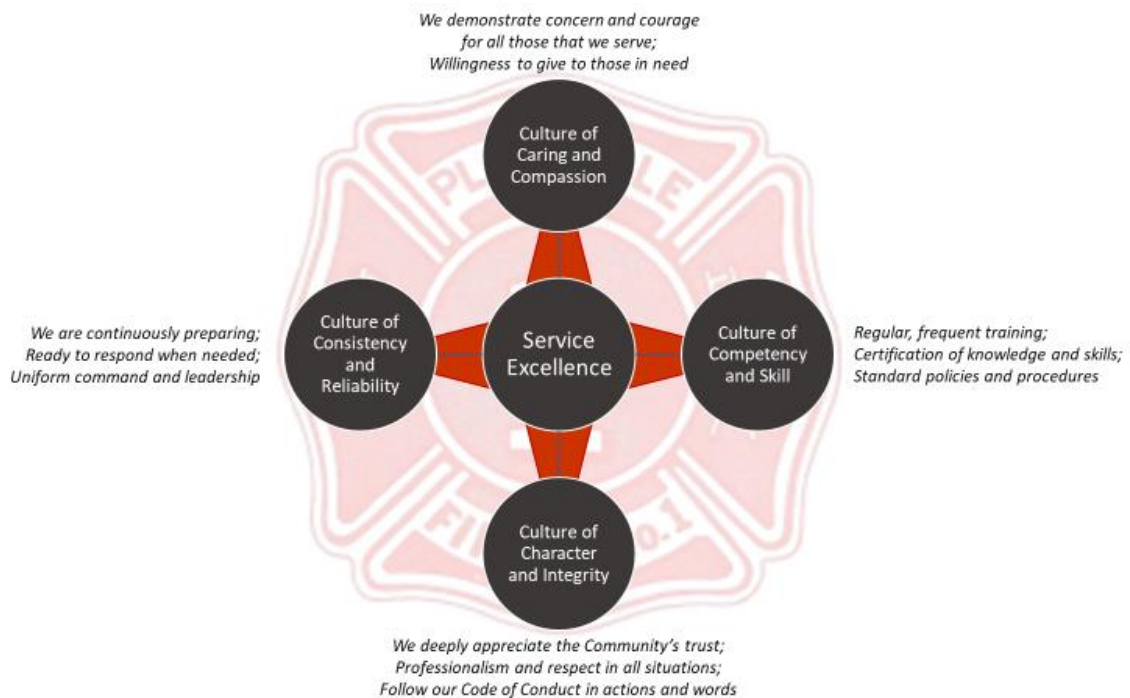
We demonstrate concern and courage for all those that we serve; Willingness to give to those in need

Culture of Caring and Compassion

We are continuously preparing; Ready to respond when needed; Uniform command and leadership

Culture of Consistency and Reliability

Service Excellence

Culture of Competency and Skill

Regular, frequent training; Certification of knowledge and skills; Standard policies and procedures

Culture of Character and Integrity

We deeply appreciate the Community's trust; Professionalism and respect in all situations; Follow our Code of Conduct in actions and words